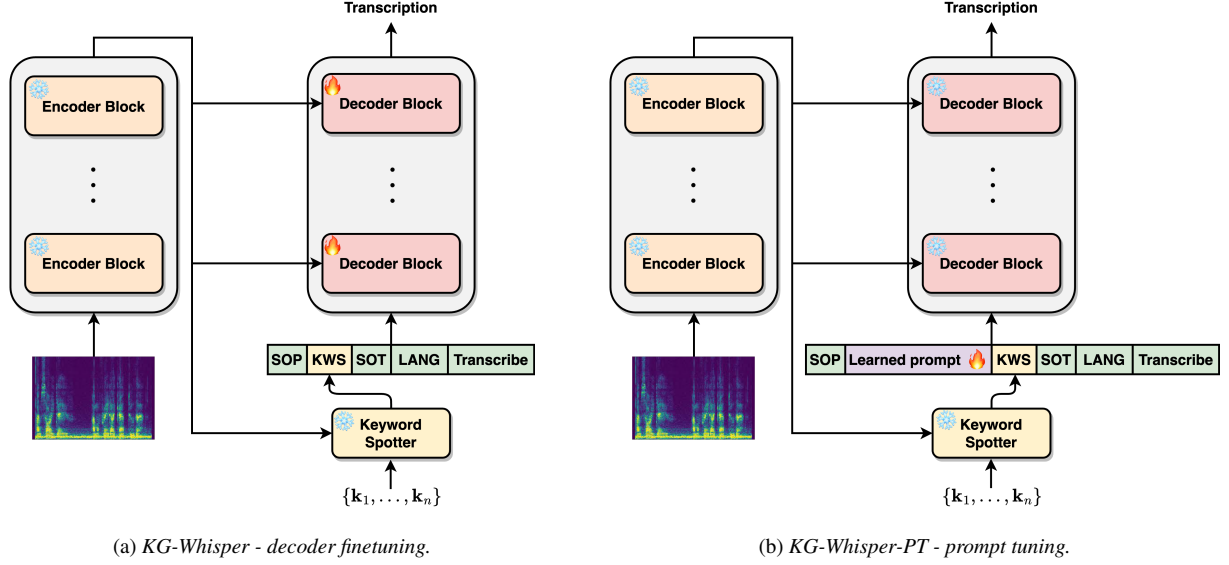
Transcription

Encoder Block

Encoder Block

Decoder Block

Decoder Block

SOP | KWS | SOT | LANG | Transcribe

Keyword Spotter

$\{\mathbf{k}_1, \ldots, \mathbf{k}_n\}$

(a) KG-Whisper - decoder finetuning.

Transcription

Encoder Block

Encoder Block

Decoder Block

Decoder Block

SOP | Learned prompt | KWS | SOT | LANG | Transcribe

Keyword Spotter

$\{\mathbf{k}_1, \ldots, \mathbf{k}_n\}$

(b) KG-Whisper-PT - prompt tuning.